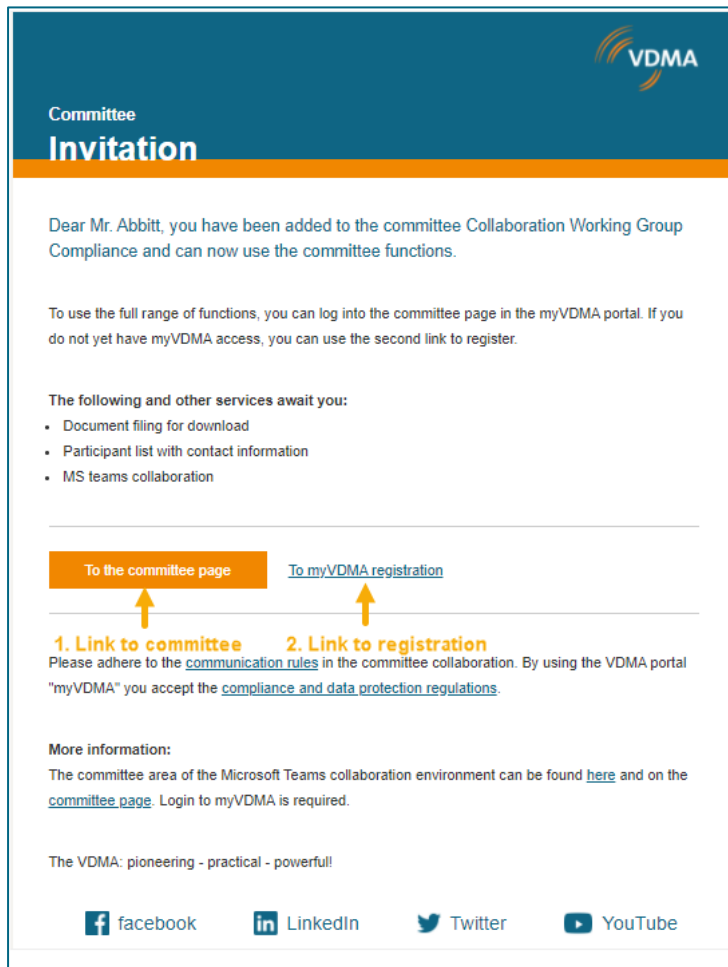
VDMA

Committee
Invitation

Dear Mr. Abbitt, you have been added to the committee Collaboration Working Group Compliance and can now use the committee functions.

To use the full range of functions, you can log into the committee page in the myVDMA portal. If you do not yet have myVDMA access, you can use the second link to register.

The following and other services await you:
- Document filing for download
- Participant list with contact information
- MS teams collaboration

To the committee page
To myVDMA registration

1. Link to committee
2. Link to registration

Please adhere to the communication rules in the committee collaboration. By using the VDMA portal "myVDMA" you accept the compliance and data protection regulations.

More information:
The committee area of the Microsoft Teams collaboration environment can be found here and on the committee page. Login to myVDMA is required.

The VDMA: pioneering - practical - powerful!

facebook LinkedIn Twitter YouTube